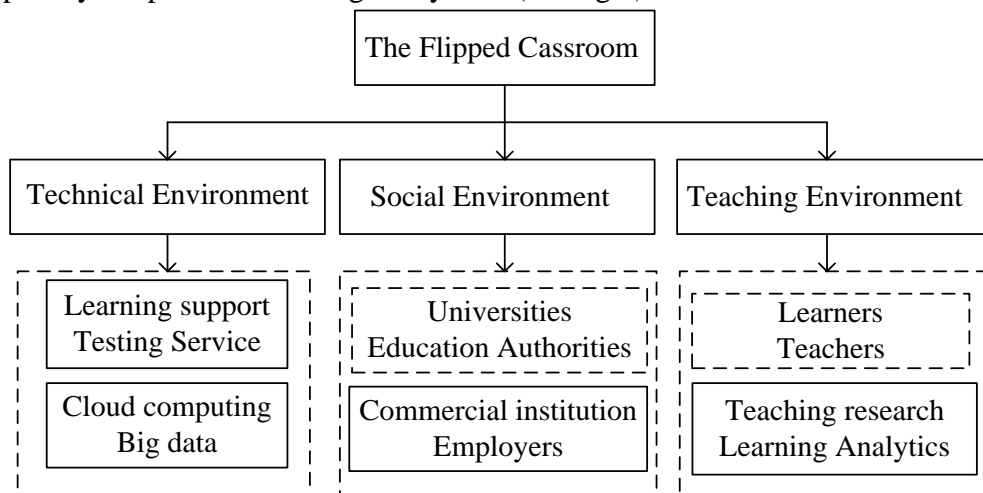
The Flipped Cassroom

Technical Environment

Learning support
Testing Service

Cloud computing
Big data

Social Environment

Universities
Education Authorities

Commercial institution
Employers

Teaching Environment

Learners
Teachers

Teaching research
Learning Analytics